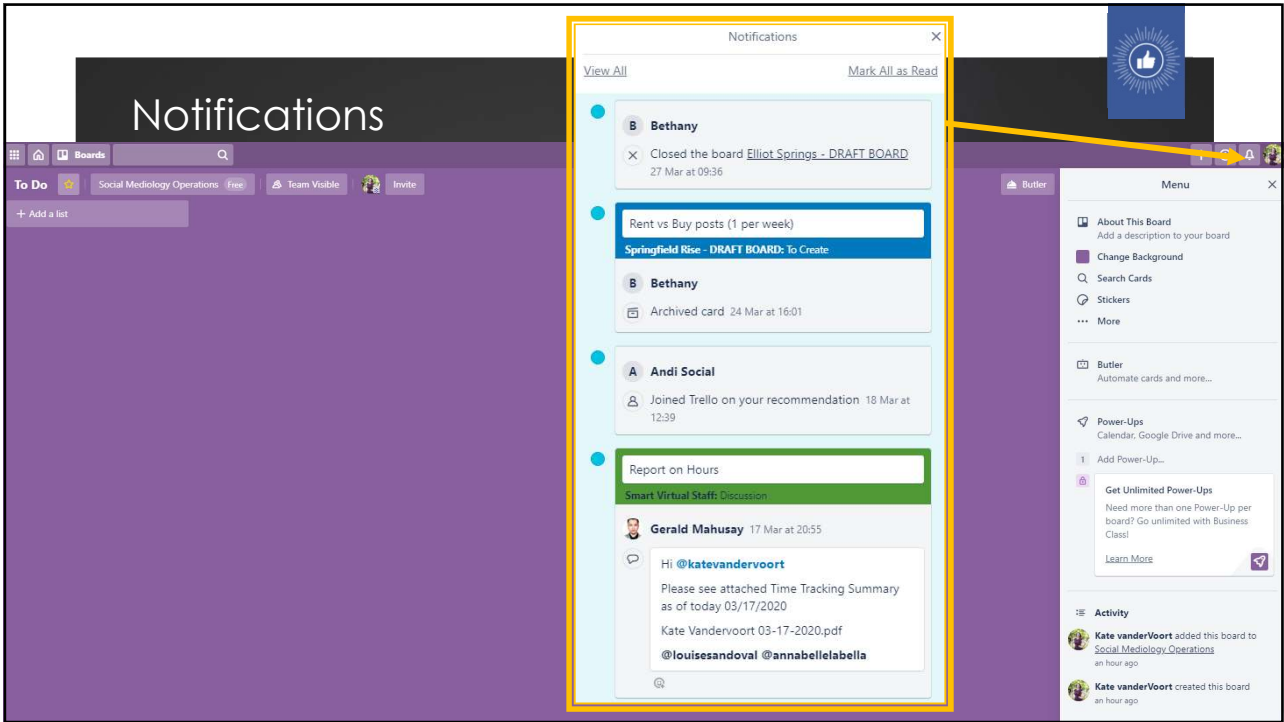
Notifications

Boards

To Do

Social Mediology Operations Free

Team Visible

Invite

+ Add a list

Butler

Notifications

View All

Mark All as Read

B Bethany

Closed the board Elliot Springs - DRAFT BOARD
27 Mar at 09:36

Rent vs Buy posts (1 per week)

Springfield Rise - DRAFT BOARD: To Create

B Bethany

Archived card 24 Mar at 16:01

A Andi Social

Joined Trello on your recommendation 18 Mar at 12:39

Report on Hours

Smart Virtual Staff: Discussion

Gerald Mahusay 17 Mar at 20:55

Hi @katevandervoort

Please see attached Time Tracking Summary as of today 03/17/2020

Kate Vandervoort 03-17-2020.pdf

@louisesandoval @annabellelabella

Menu

About This Board
Add a description to your board

Change Background

Search Cards

Stickers

More

Butler
Automate cards and more...

Power-Ups
Calendar, Google Drive and more...

1 Add Power-Up...

Get Unlimited Power-Ups

Need more than one Power-Up per board? Go unlimited with Business Class!

Learn More

Activity

Kate vanderVoort added this board to Social Mediology Operations
an hour ago

Kate vanderVoort created this board
an hour ago